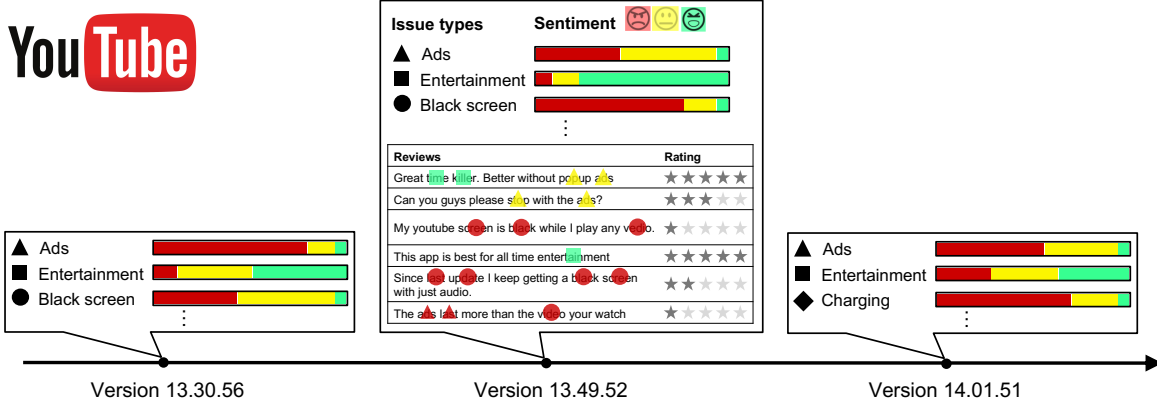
YouTube

Issue types Sentiment

Ads

Entertainment

Black screen

⋮

| Reviews | Rating |
|---|---|
| Great time killer. Better without popup ads | ★★★★★ |
| Can you guys please stop with the ads? | ★★★★★ |
| My youtube screen is black while I play any vedio. | ★★★★★ |
| This app is best for all time entertainment | ★★★★★ |
| Since last update I keep getting a black screen with just audio. | ★★★★★ |
| The ads last more than the video your watch | ★★★★★ |

Ads

Entertainment

Black screen

⋮

Ads

Entertainment

Charging

⋮

Version 13.30.56

Version 13.49.52

Version 14.01.51